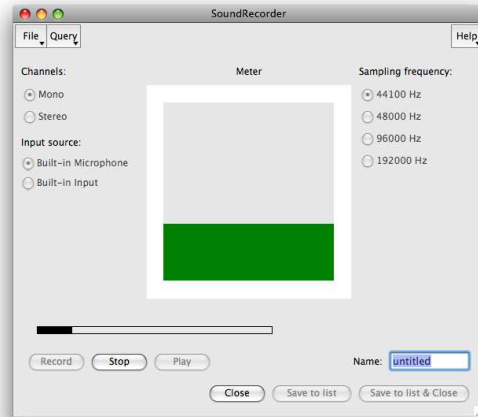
SoundRecorder

File Query Help

Channels:
Mono
Stereo

Input source:
Built-in Microphone
Built-in Input

Meter

Sampling frequency:
44100 Hz
48000 Hz
96000 Hz
192000 Hz

Record Stop Play

Name: untitled

Close Save to list Save to list & Close